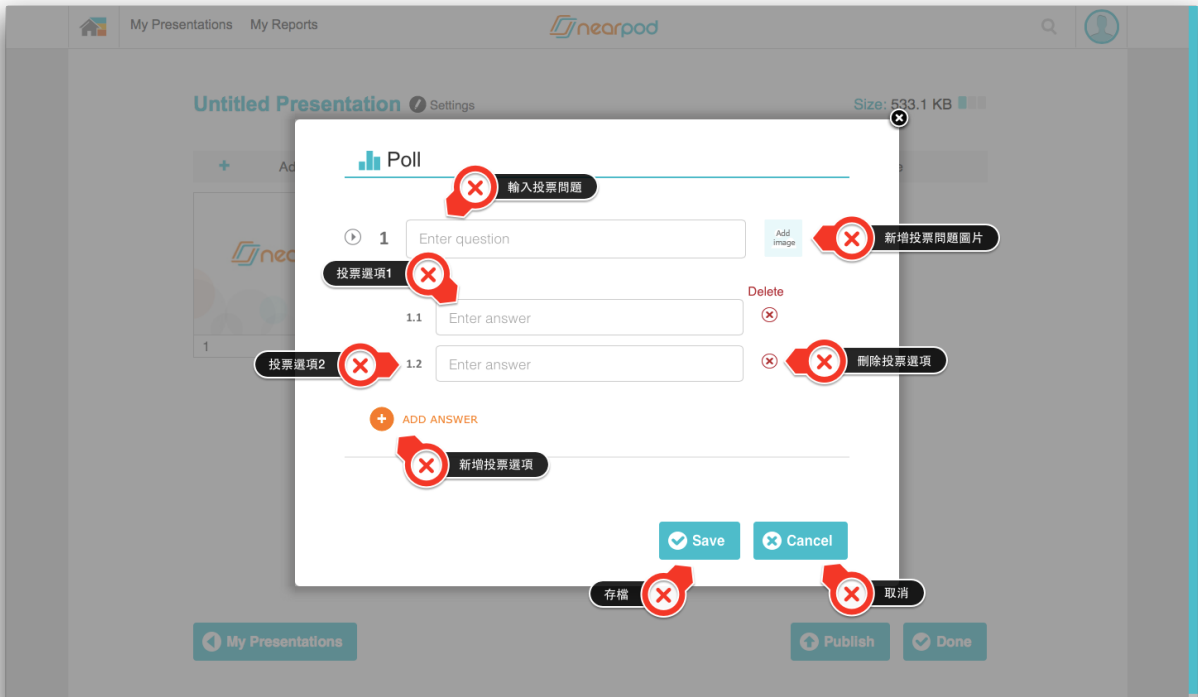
My Presentations My Reports

nearpod

Untitled Presentation Settings

Size: 533.1 KB

+ Ad

nea

1

Poll

輸入投票問題

1 Enter question

Add image

新增投票問題圖片

投票選項1

Delete

1.1 Enter answer

投票選項2

1.2 Enter answer

刪除投票選項

ADD ANSWER

新增投票選項

Save

Cancel

存檔

取消

My Presentations

Publish

Done